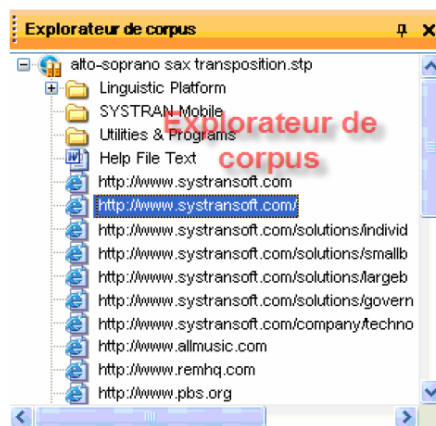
Explorateur de corpus

alto-soprano sax transposition.stp
Linguistic Platform
SYSTRAN Mobile
Utilities & Programs
Help File Text
http://www.systransoft.com
http://www.systransoft.com/
http://www.systransoft.com/solutions/individ
http://www.systransoft.com/solutions/smallb
http://www.systransoft.com/solutions/largeb
http://www.systransoft.com/solutions/govern
http://www.systransoft.com/company/techno
http://www.allmusic.com
http://www.remhq.com
http://www.pbs.org

Explorateur de corpus